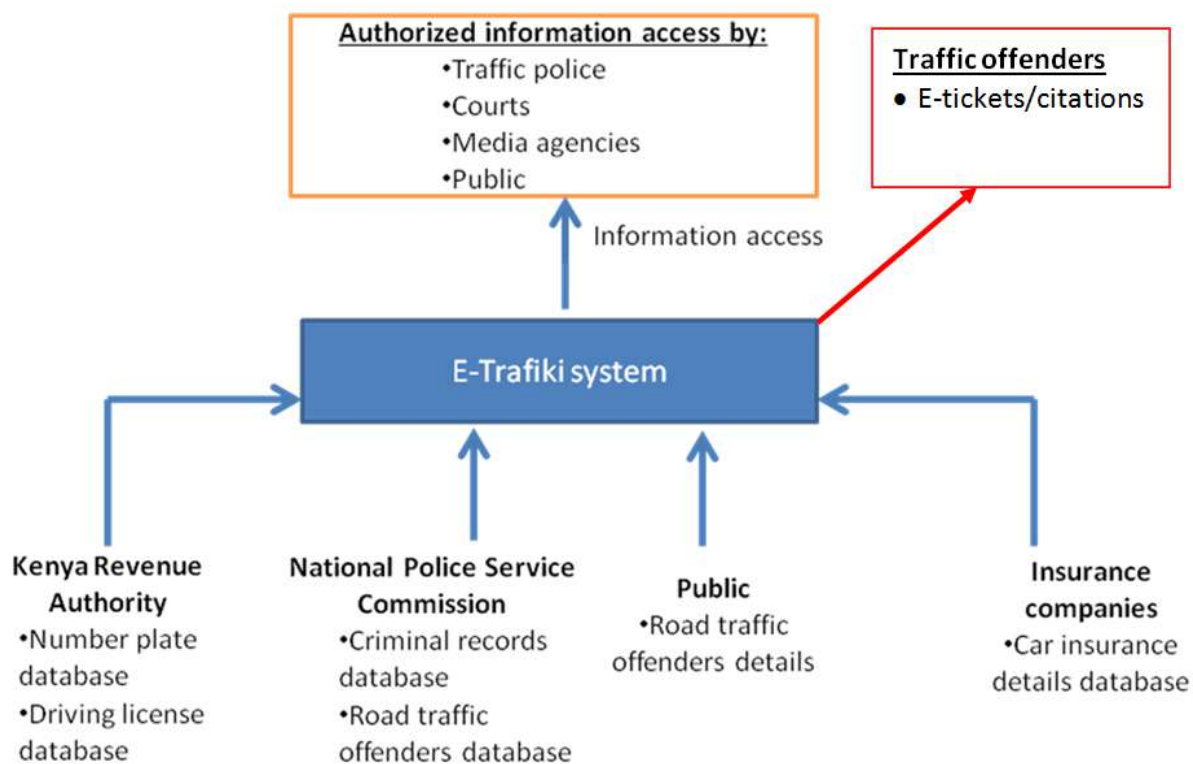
Authorized information access by:
•Traffic police
•Courts
•Media agencies
•Public

Traffic offenders
• E-tickets/citations

Information access

E-Trafiki system

Kenya Revenue Authority
•Number plate database
•Driving license database

National Police Service Commission
•Criminal records database
•Road traffic offenders database

Public
•Road traffic offenders details

Insurance companies
•Car insurance details database